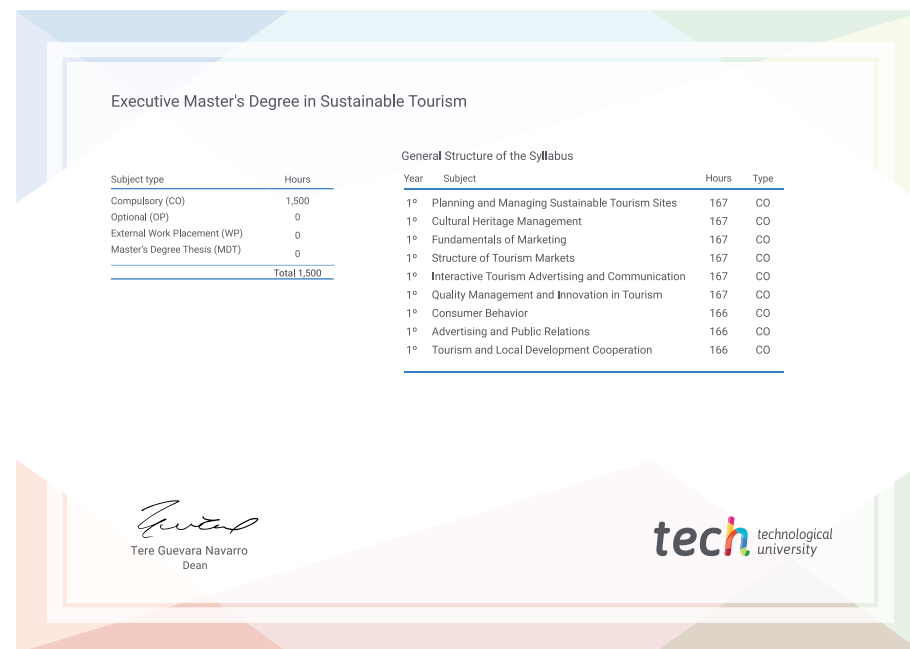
Executive Master's Degree in Sustainable Tourism

| Subject type | Hours |
|---|---|
| Compulsory (CO) | 1,500 |
| Optional (OP) | 0 |
| External Work Placement (WP) | 0 |
| Master's Degree Thesis (MDT) | 0 |
| | Total 1,500 |

General Structure of the Syllabus

| Year | Subject | Hours | Type |
|---|---|---|---|
| 1º | Planning and Managing Sustainable Tourism Sites | 167 | CO |
| 1º | Cultural Heritage Management | 167 | CO |
| 1º | Fundamentals of Marketing | 167 | CO |
| 1º | Structure of Tourism Markets | 167 | CO |
| 1º | Interactive Tourism Advertising and Communication | 167 | CO |
| 1º | Quality Management and Innovation in Tourism | 167 | CO |
| 1º | Consumer Behavior | 166 | CO |
| 1º | Advertising and Public Relations | 166 | CO |
| 1º | Tourism and Local Development Cooperation | 166 | CO |

Tere Guevara Navarro
Dean

tech technological university